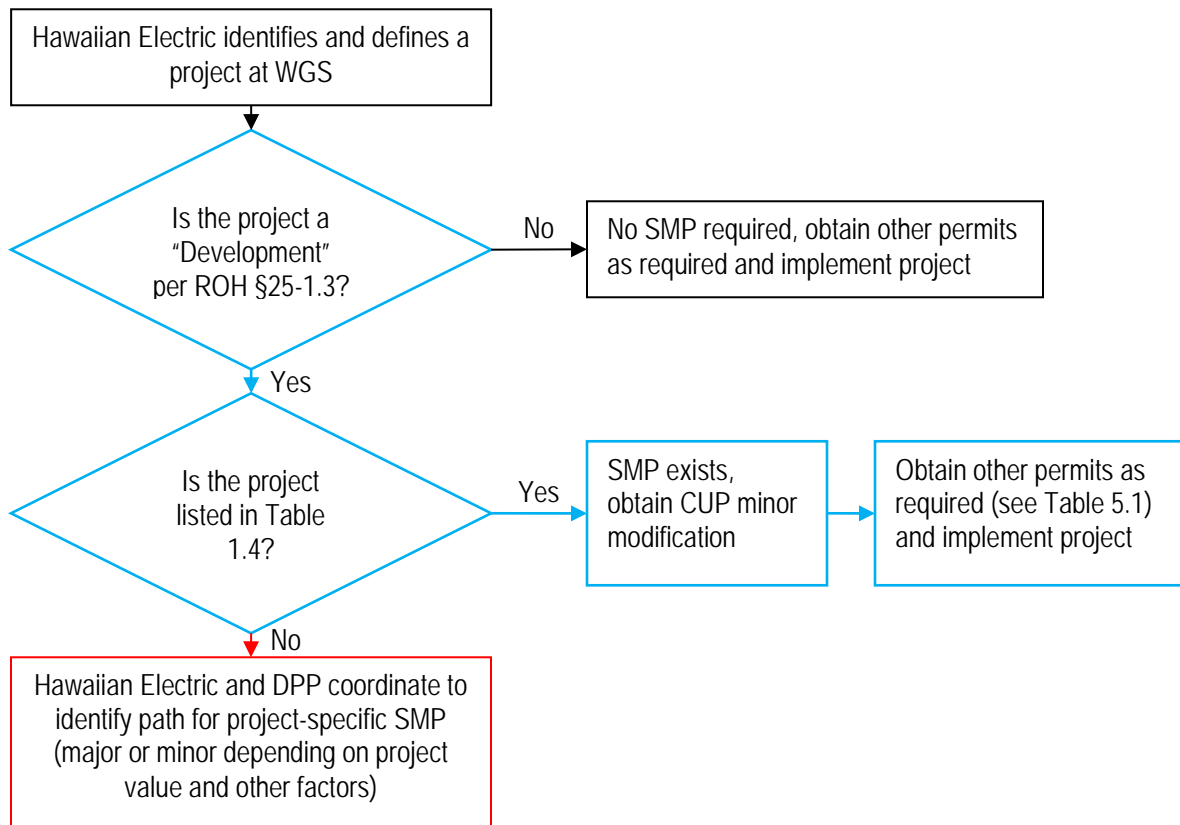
Hawaiian Electric identifies and defines a project at WGS

Is the project a "Development" per ROH §25-1.3?

No

No SMP required, obtain other permits as required and implement project

Yes

Is the project listed in Table 1.4?

Yes

SMP exists, obtain CUP minor modification

Obtain other permits as required (see Table 5.1) and implement project

No

Hawaiian Electric and DPP coordinate to identify path for project-specific SMP (major or minor depending on project value and other factors)